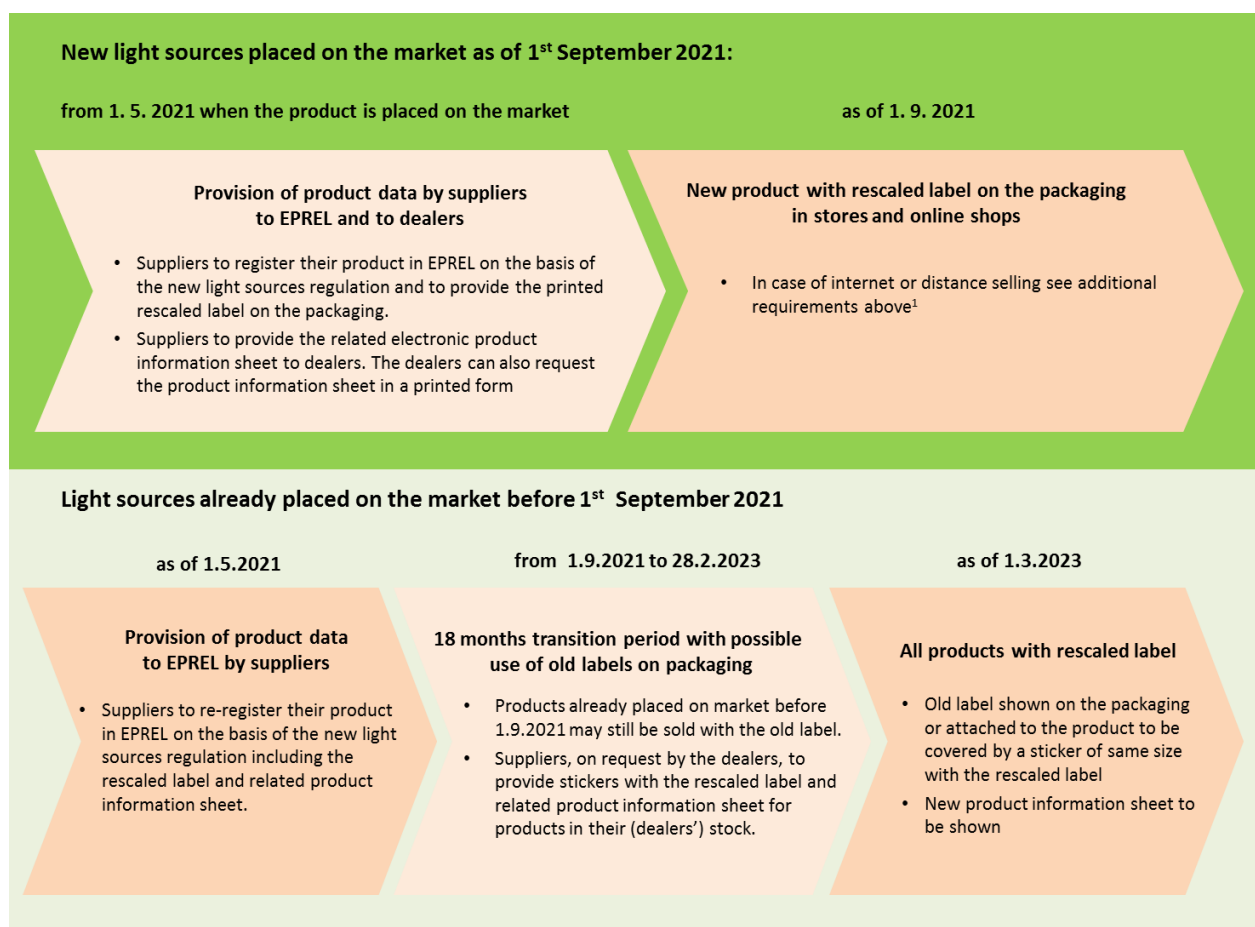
New light sources placed on the market as of 1$^{st}$ September 2021:

from 1. 5. 2021 when the product is placed on the market

as of 1. 9. 2021

Provision of product data by suppliers to EPREL and to dealers

- Suppliers to register their product in EPREL on the basis of the new light sources regulation and to provide the printed rescaled label on the packaging.
- Suppliers to provide the related electronic product information sheet to dealers. The dealers can also request the product information sheet in a printed form

New product with rescaled label on the packaging in stores and online shops

- In case of internet or distance selling see additional requirements above$^1$

Light sources already placed on the market before 1$^{st}$ September 2021

as of 1.5.2021

from 1.9.2021 to 28.2.2023

as of 1.3.2023

Provision of product data to EPREL by suppliers

- Suppliers to re-register their product in EPREL on the basis of the new light sources regulation including the rescaled label and related product information sheet.

18 months transition period with possible use of old labels on packaging

- Products already placed on market before 1.9.2021 may still be sold with the old label.
- Suppliers, on request by the dealers, to provide stickers with the rescaled label and related product information sheet for products in their (dealers') stock.

All products with rescaled label

- Old label shown on the packaging or attached to the product to be covered by a sticker of same size with the rescaled label
- New product information sheet to be shown